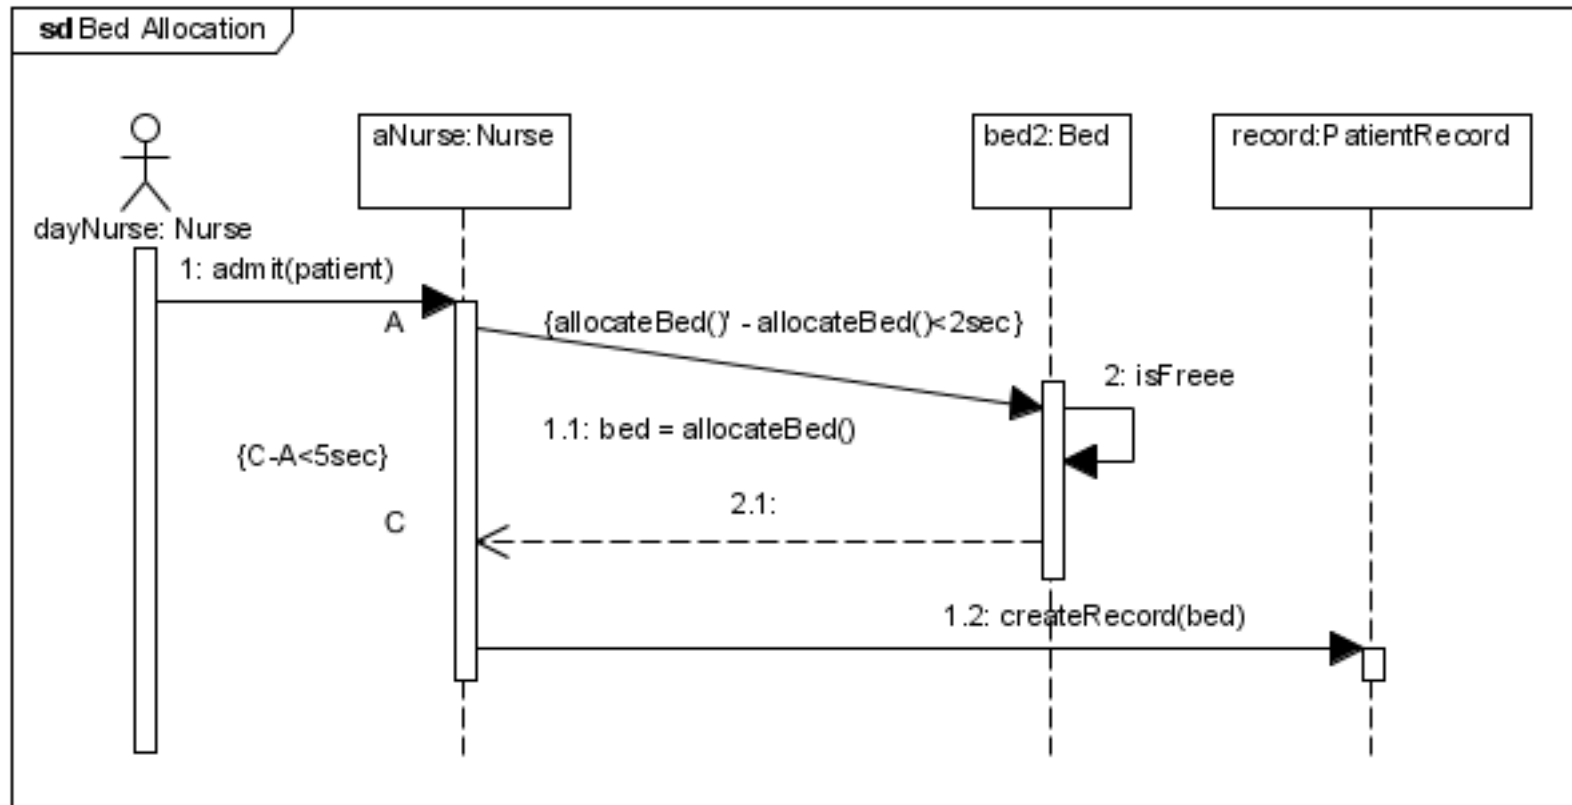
sd Bed Allocation

dayNurse: Nurse

aNurse:Nurse

bed2:Bed

record:PatientRecord

1: admit(patient)

A

{allocateBed()' - allocateBed()<2sec}

2: isFreee

1.1: bed = allocateBed()

{C-A<5sec}

2.1:

C

1.2: createRecord(bed)